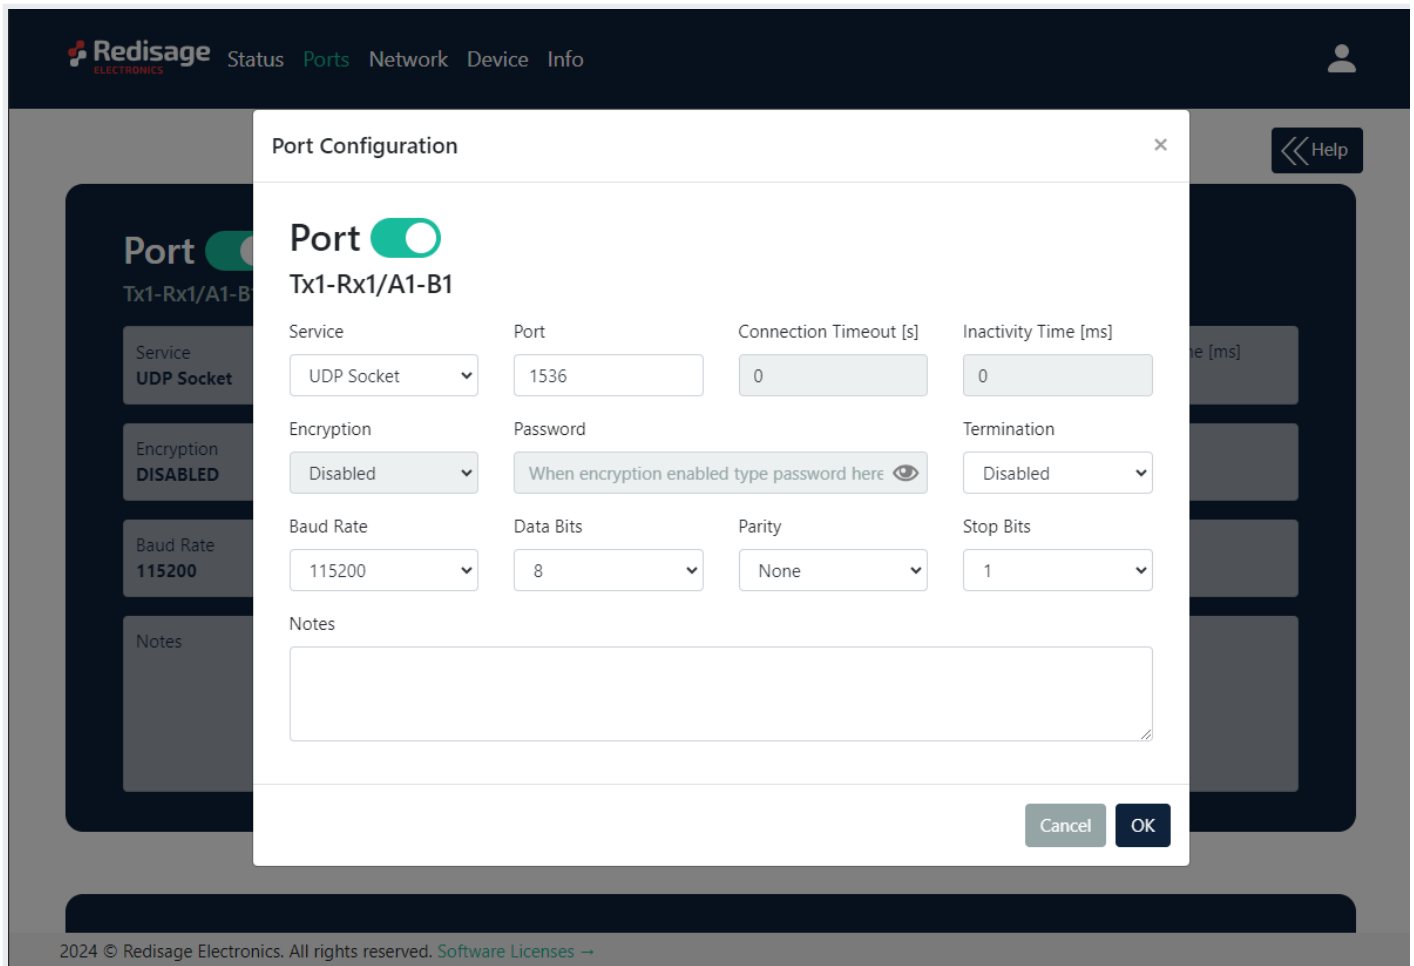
Redisage ELECTRONICS Status Ports Network Device Info

Help

Port
Tx1-Rx1/A1-B

Service
UDP Socket

Encryption
DISABLED

Baud Rate
115200

Notes

e [ms]

Port Configuration ×

Port
Tx1-Rx1/A1-B1

Service
UDP Socket

Port
1536

Connection Timeout [s]
0

Inactivity Time [ms]
0

Encryption
Disabled

Password
When encryption enabled type password here

Termination
Disabled

Baud Rate
115200

Data Bits
8

Parity
None

Stop Bits
1

Notes

Cancel OK

2024 © Redisage Electronics. All rights reserved. Software Licenses →